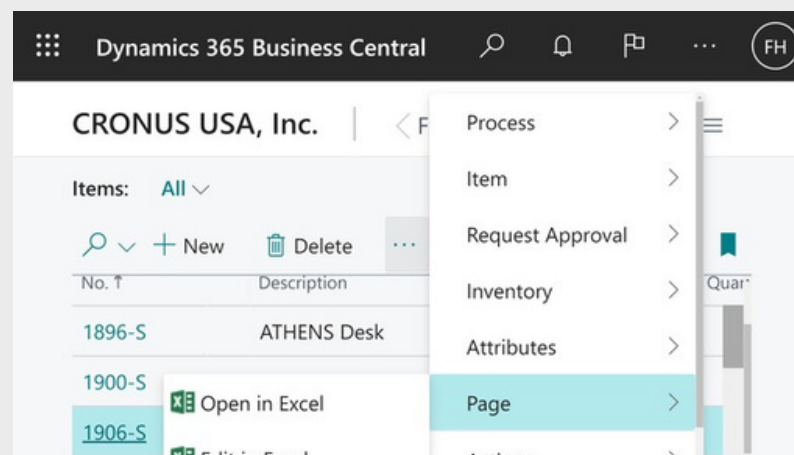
Dynamics 365 Business Central

FH

CRONUS USA, Inc.

F

Items: All

New Delete ···

No. ↑ Description Quar

1896-S ATHENS Desk

1900-S

1906-S

Open in Excel

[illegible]

Process

Item

Request Approval

Inventory

Attributes

Page

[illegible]